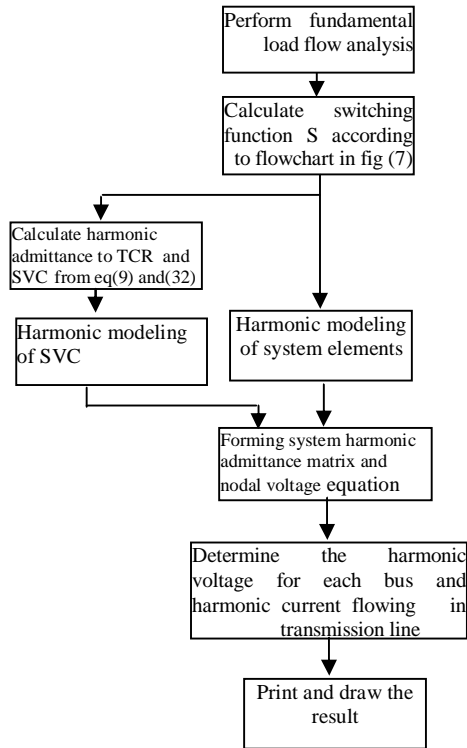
Perform fundamental load flow analysis

Calculate switching function S according to flowchart in fig (7)

Calculate harmonic admittance to TCR and SVC from eq(9) and(32)

Harmonic modeling of SVC

Harmonic modeling of system elements

Forming system harmonic admittance matrix and nodal voltage equation

Determine the harmonic voltage for each bus and harmonic current flowing in transmission line

Print and draw the result